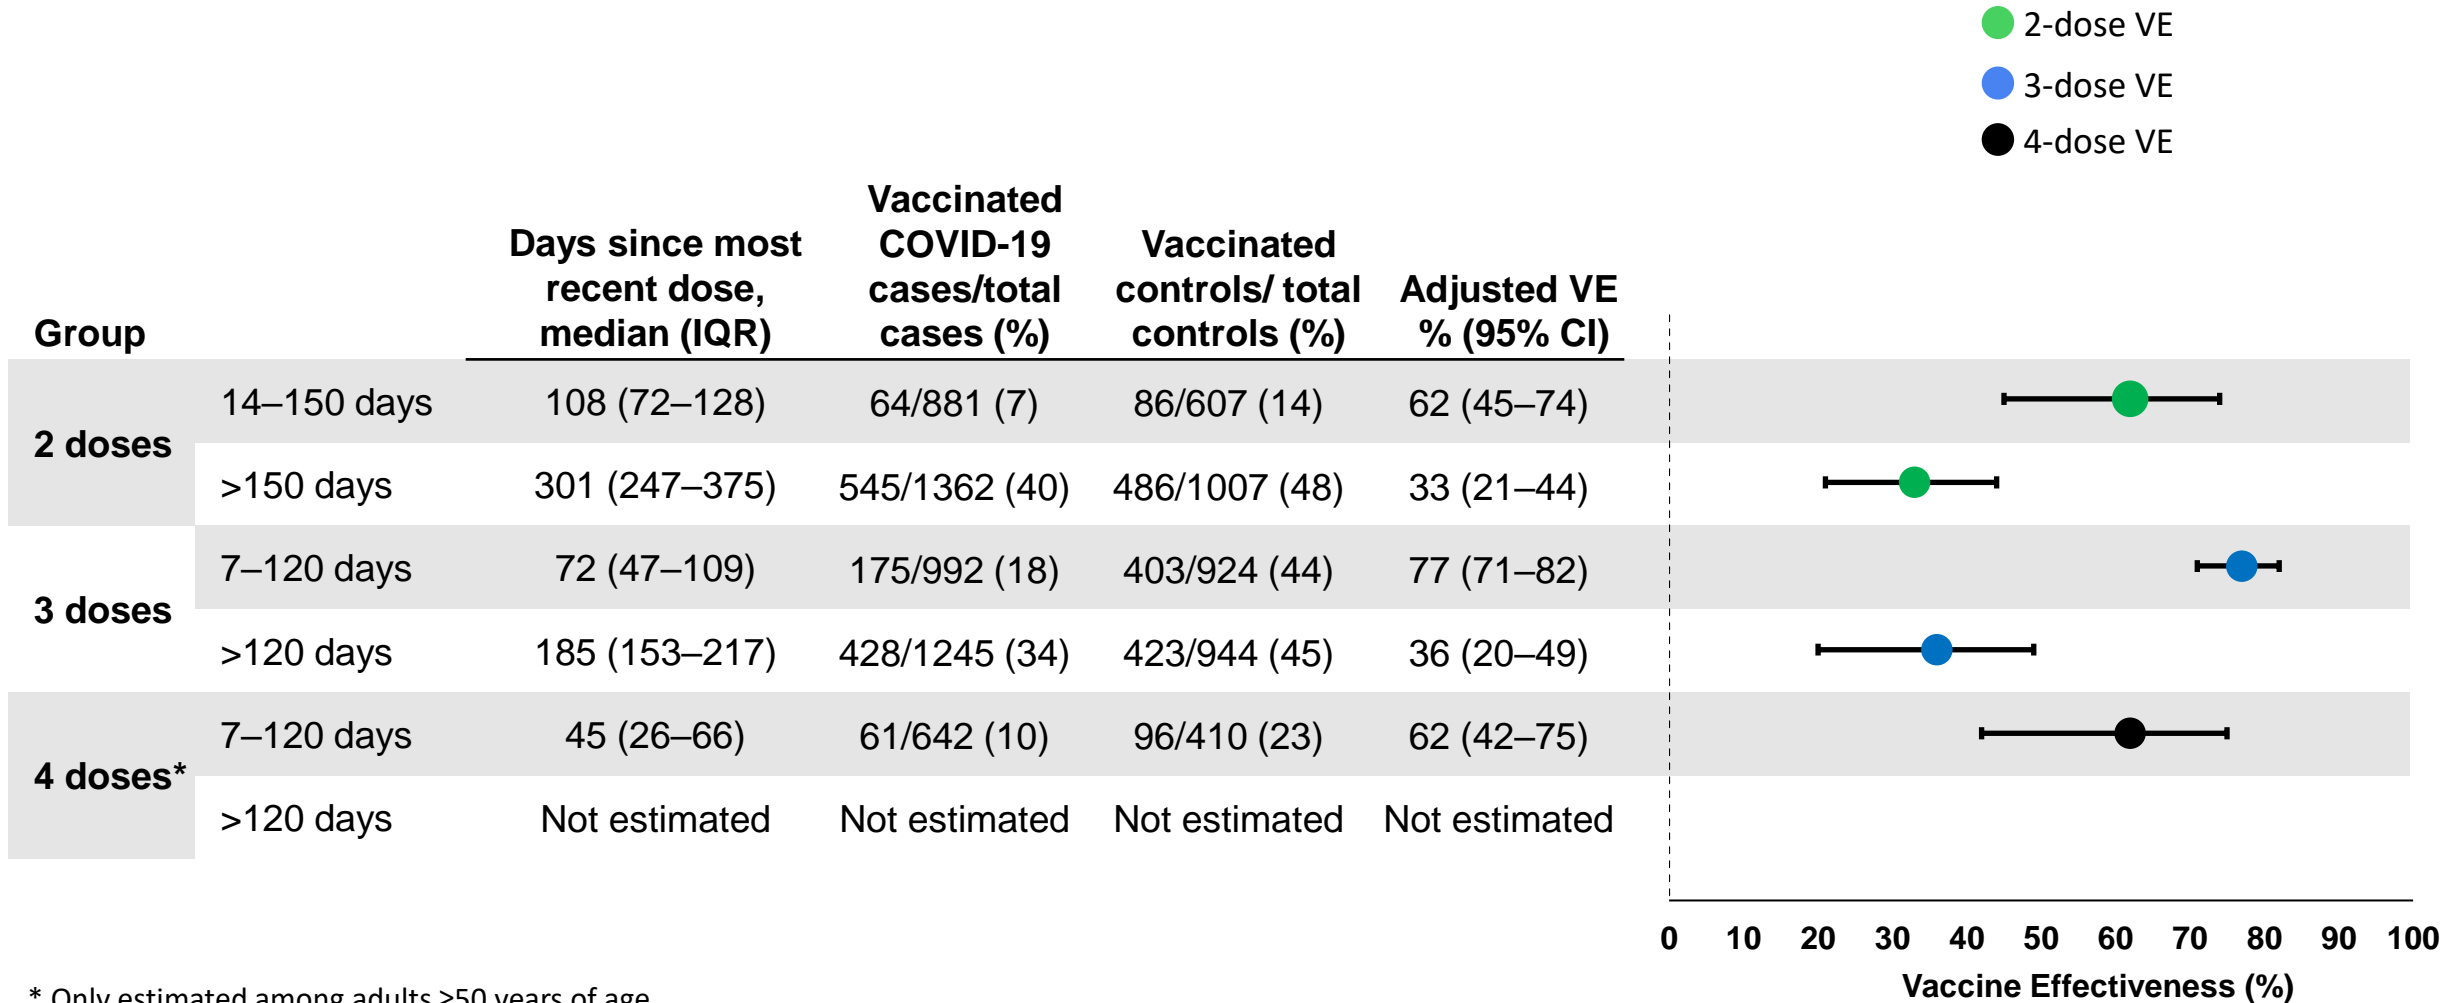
2-dose VE
3-dose VE
4-dose VE

| Group | | Days since most recent dose, median (IQR) | Vaccinated COVID-19 cases/total cases (%) | Vaccinated controls/ total controls (%) | Adjusted VE % (95% CI) |
|---|---|---|---|---|---|
| 2 doses | 14–150 days | 108 (72–128) | 64/881 (7) | 86/607 (14) | 62 (45–74) |
| | >150 days | 301 (247–375) | 545/1362 (40) | 486/1007 (48) | 33 (21–44) |
| 3 doses | 7–120 days | 72 (47–109) | 175/992 (18) | 403/924 (44) | 77 (71–82) |
| | >120 days | 185 (153–217) | 428/1245 (34) | 423/944 (45) | 36 (20–49) |
| 4 doses* | 7–120 days | 45 (26–66) | 61/642 (10) | 96/410 (23) | 62 (42–75) |
| | >120 days | Not estimated | Not estimated | Not estimated | Not estimated |

0 10 20 30 40 50 60 70 80 90 100
Vaccine Effectiveness (%)

* Only estimated among adults ≥50 years of age